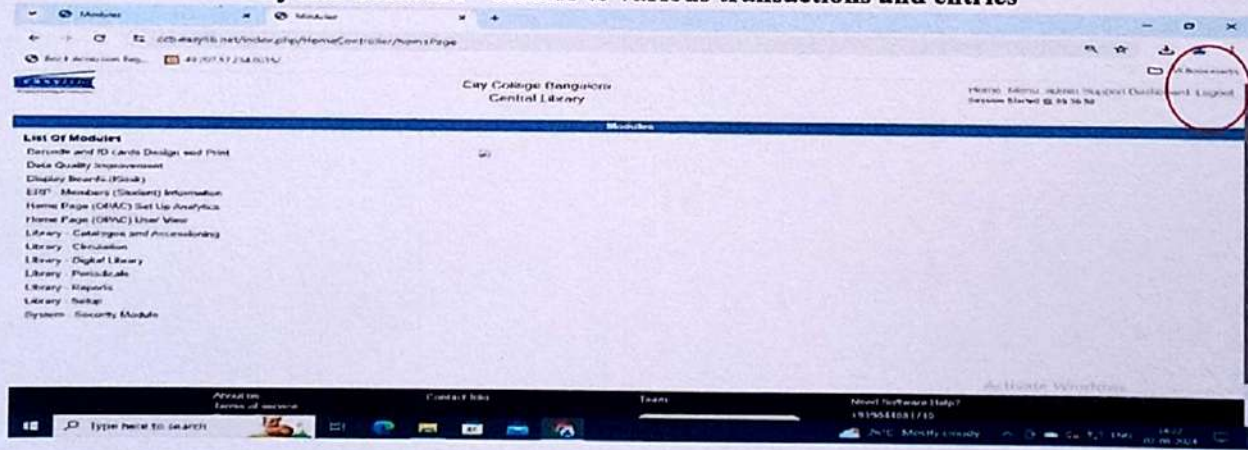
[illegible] various transactions and entries

Modules × Modules × +

cctb.easylib.net/index.php/HomeController/homePage

Bet Admission Reg... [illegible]

All Bookmarks

City College Bangalore
Central Library

Home Menu Admin Support Dashboard Logout
Session Started @ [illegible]

Modules

List Of Modules
Barcode and ID cards Design and Print
Data Quality Improvement
Display Boards (Kiosk)
ERP - Members (Student) Information
Home Page (OPAC) Set Up Analytics
Home Page (OPAC) User View
Library - Catalogue and Accessioning
Library - Circulation
Library - Digital Library
Library - Periodicals
Library - Reports
Library - Setup
System - Security Module

Activate Windows

About us
Terms of service

Contact Info

Team

Need Software Help?
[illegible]

Type here to search

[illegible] Mostly cloudy

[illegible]